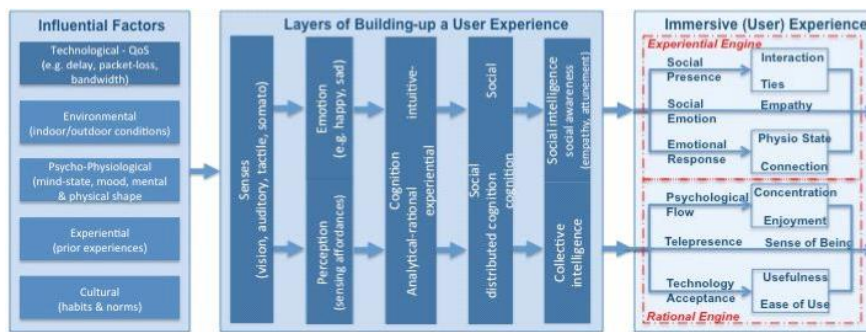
Influential Factors

Technological - QoS (e.g. delay, packet-loss, bandwidth)

Environmental (indoor/outdoor conditions)

Psycho-Physiological (mind-state, mood, mental & physical shape

Experiential (prior experiences)

Cultural (habits & norms)

Layers of Building-up a User Experience

Senses (vision, auditory, tactile, somato)

Emotion (e.g. happy, sad)

Perception (sensing affordances)

Cognition intuitive-experiential

Analytical-rational

Social cognition

Social distributed cognition

Social intelligence social awareness (empathy, attunement)

Collective intelligence

Immersive (User) Experience

Experiential Engine

Social Presence

Interaction

Ties

Social Emotion

Empathy

Emotional Response

Physio State

Connection

Psychological Flow

Concentration

Enjoyment

Telepresence

Sense of Being

Technology Acceptance

Usefulness

Ease of Use

Rational Engine